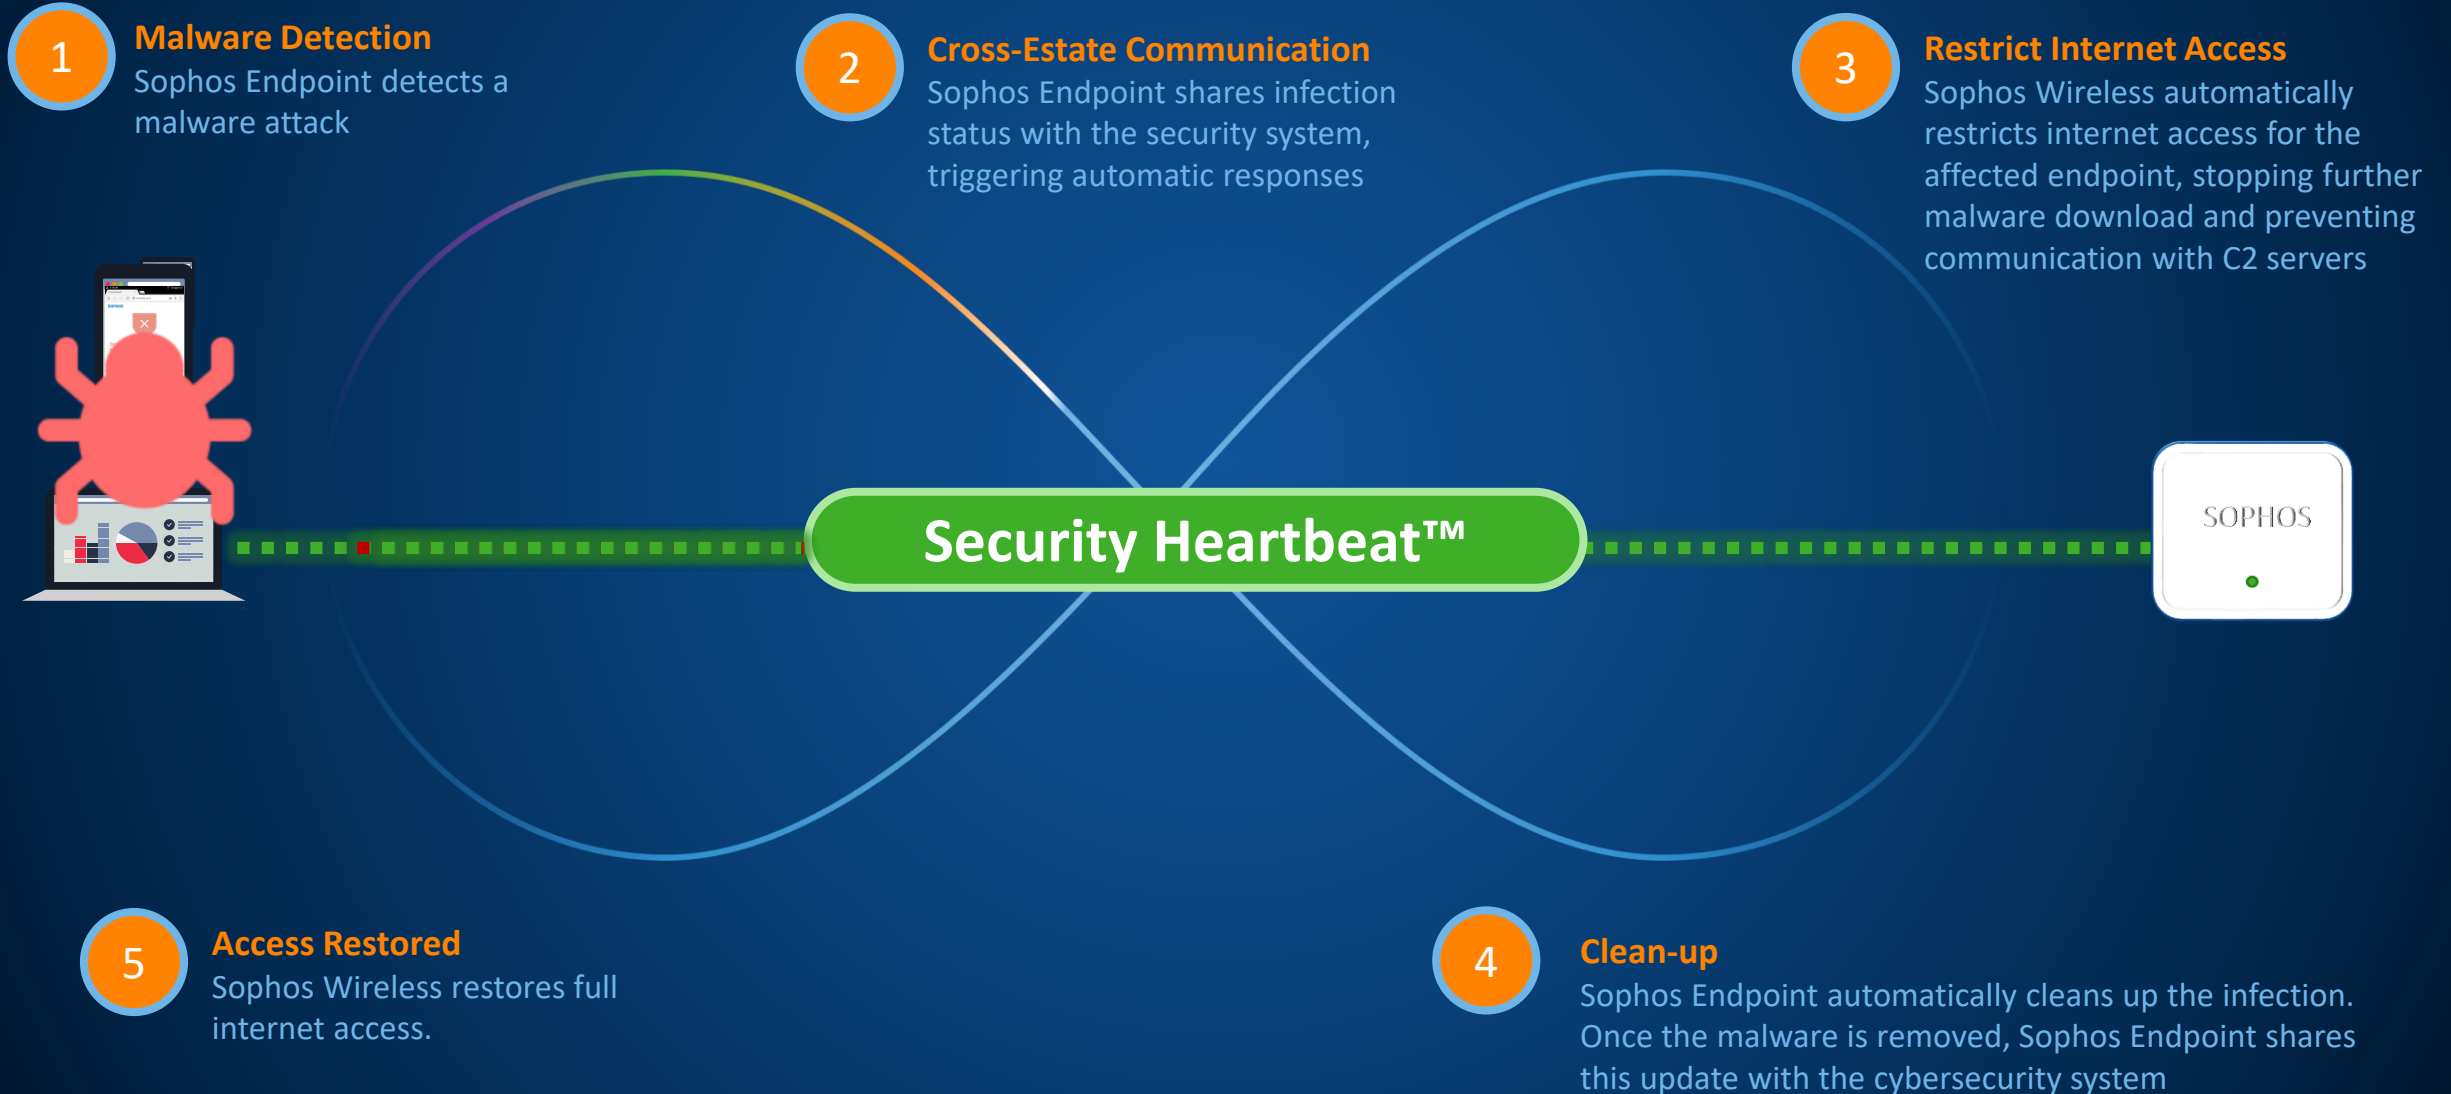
1
Malware Detection
Sophos Endpoint detects a malware attack

2
Cross-Estate Communication
Sophos Endpoint shares infection status with the security system, triggering automatic responses

3
Restrict Internet Access
Sophos Wireless automatically restricts internet access for the affected endpoint, stopping further malware download and preventing communication with C2 servers

Security Heartbeat™

SOPHOS

5
Access Restored
Sophos Wireless restores full internet access.

4
Clean-up
Sophos Endpoint automatically cleans up the infection. Once the malware is removed, Sophos Endpoint shares this update with the cybersecurity system